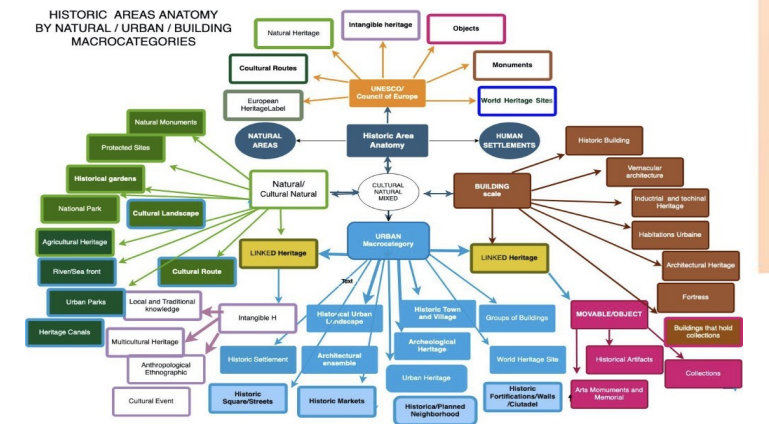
HISTORIC AREAS ANATOMY BY NATURAL / URBAN / BUILDING MACROCATEGORIES

Natural Heritage

Intangible heritage

Objects

Coultural Routes

Monuments

UNESCO/ Council of Europe

European HeritageLabel

World Heritage Sites

NATURAL AREAS

Historic Area Anatomy

HUMAN SETTLEMENTS

Natural Monuments

Protected Sites

Historical gardens

National Park

Cultural Landscape

Natural/ Cultural Natural

CULTURAL NATURAL MIXED

BUILDING scale

Historic Building

Vernacular architecture

Industrial and techinal Heritage

Habitations Urbaine

Architectural Heritage

Fortress

Agricultural Heritage

River/Sea front

Cultural Route

LINKED Heritage

URBAN Macrocategory

LINKED Heritage

Text

Urban Parks

Local and Traditional knowledge

Heritage Canals

Multicultural Heritage

Intangible H

Historical Urban Landscape

Historic Town and Village

Groups of Buildings

MOVABLE/OBJECT

Buildings that hold collections

Anthropological Ethnographic

Historic Settlement

Architectural ensemble

Archeological Heritage

World Heritage Site

Historical Artifacts

Collections

Cultural Event

Urban Heritage

Historic Square/Streets

Historic Markets

Historic Fortifications/Walls /Citadel

Arts Monuments and Memorial

Historica/Planned Neighborhood